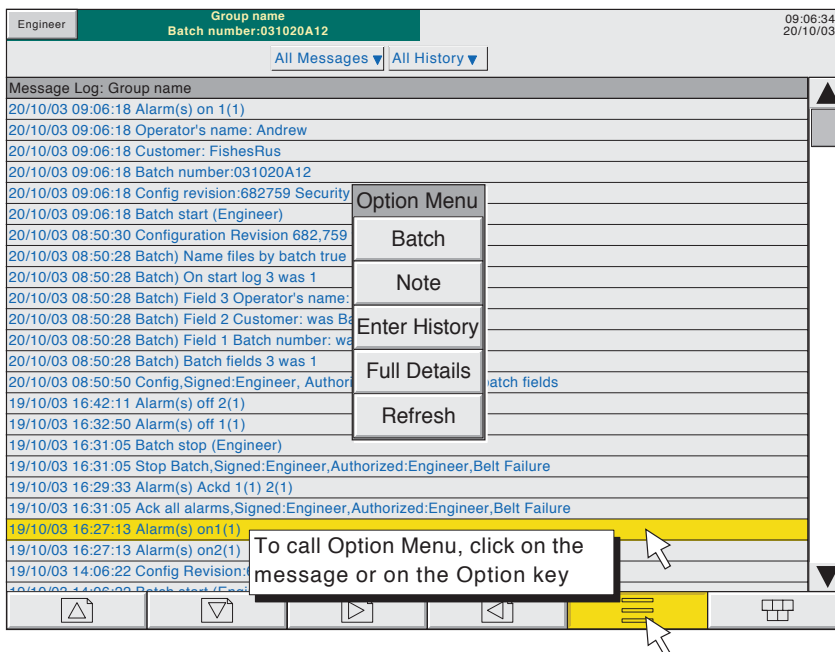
Engineer

Group name
Batch number:031020A12

09:06:34
20/10/03

All Messages ▼ All History ▼

Message Log: Group name

20/10/03 09:06:18 Alarm(s) on 1(1)
20/10/03 09:06:18 Operator's name: Andrew
20/10/03 09:06:18 Customer: FishesRus
20/10/03 09:06:18 Batch number:031020A12
20/10/03 09:06:18 Config revision:682759 Security
20/10/03 09:06:18 Batch start (Engineer)
20/10/03 08:50:30 Configuration Revision 682,759
20/10/03 08:50:28 Batch) Name files by batch true
20/10/03 08:50:28 Batch) On start log 3 was 1
20/10/03 08:50:28 Batch) Field 3 Operator's name:
20/10/03 08:50:28 Batch) Field 2 Customer: was Ba
20/10/03 08:50:28 Batch) Field 1 Batch number: wa
20/10/03 08:50:28 Batch) Batch fields 3 was 1
20/10/03 08:50:50 Config,Signed:Engineer, Authori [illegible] batch fields
19/10/03 16:42:11 Alarm(s) off 2(1)
19/10/03 16:32:50 Alarm(s) off 1(1)
19/10/03 16:31:05 Batch stop (Engineer)
19/10/03 16:31:05 Stop Batch,Signed:Engineer,Authorized:Engineer,Belt Failure
19/10/03 16:29:33 Alarm(s) Ackd 1(1) 2(1)
19/10/03 16:31:05 Ack all alarms,Signed:Engineer,Authorized:Engineer,Belt Failure
19/10/03 16:27:13 Alarm(s) on1(1)
19/10/03 16:27:13 Alarm(s) on2(1)
19/10/03 14:06:22 Config Revision:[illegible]
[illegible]

Option Menu
Batch
Note
Enter History
Full Details
Refresh

To call Option Menu, click on the message or on the Option key